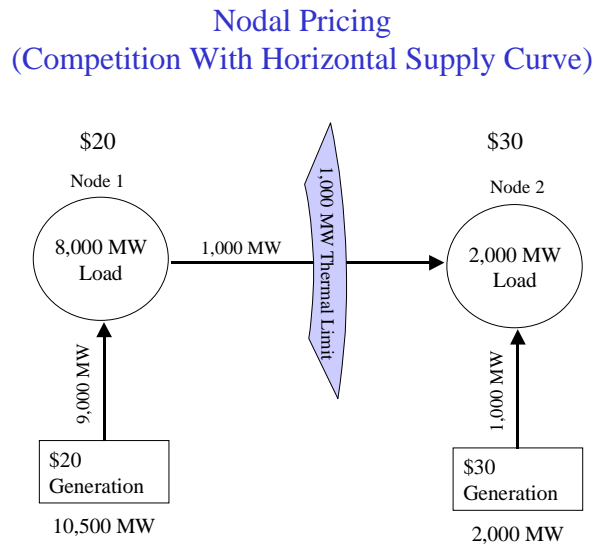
Nodal Pricing
(Competition With Horizontal Supply Curve)

$20

Node 1

8,000 MW Load

1,000 MW

1,000 MW Thermal Limit

$30

Node 2

2,000 MW Load

9,000 MW

1,000 MW

$20 Generation

10,500 MW

$30 Generation

2,000 MW